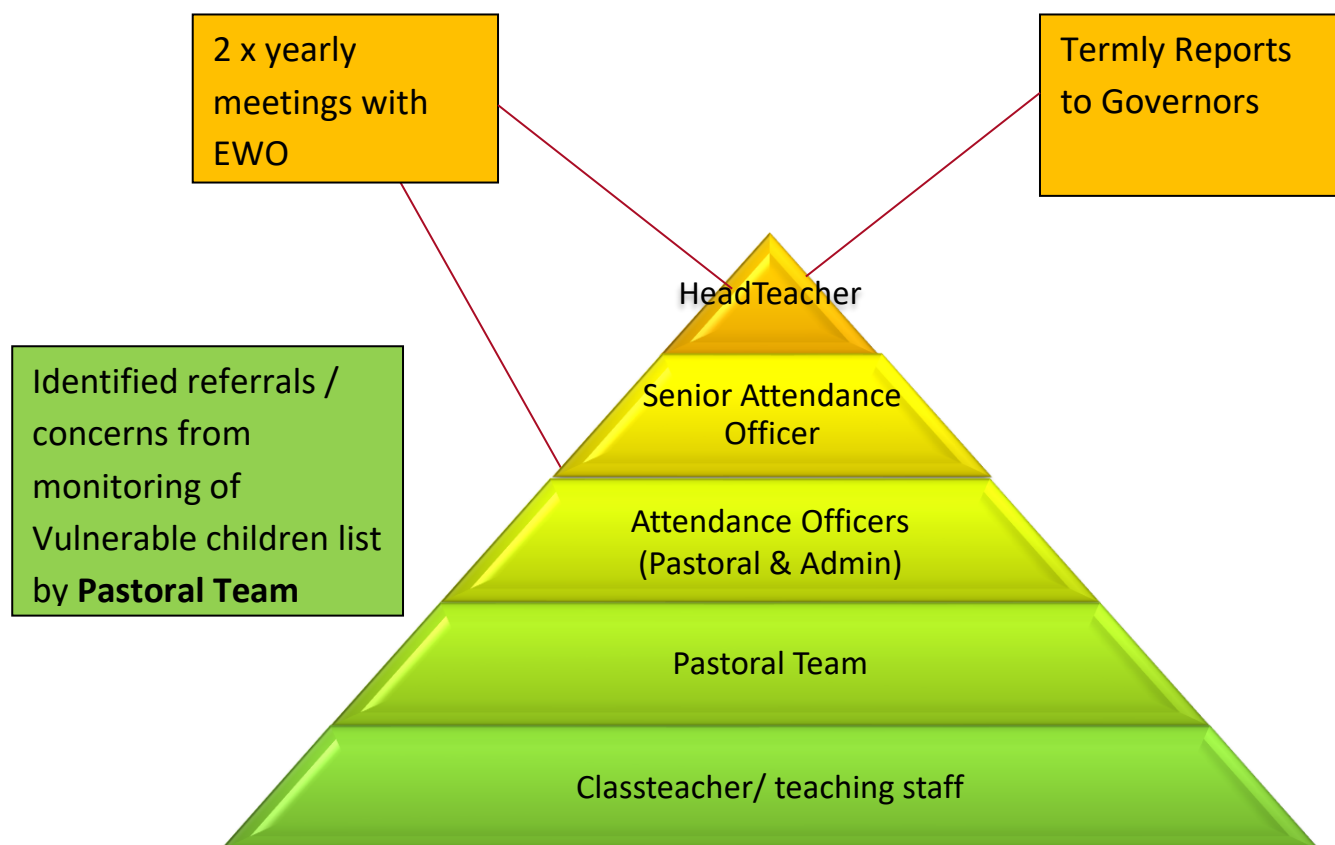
2 x yearly meetings with EWO

Termly Reports to Governors

Identified referrals / concerns from monitoring of Vulnerable children list by **Pastoral Team**

HeadTeacher

Senior Attendance Officer

Attendance Officers (Pastoral & Admin)

Pastoral Team

Classteacher/ teaching staff